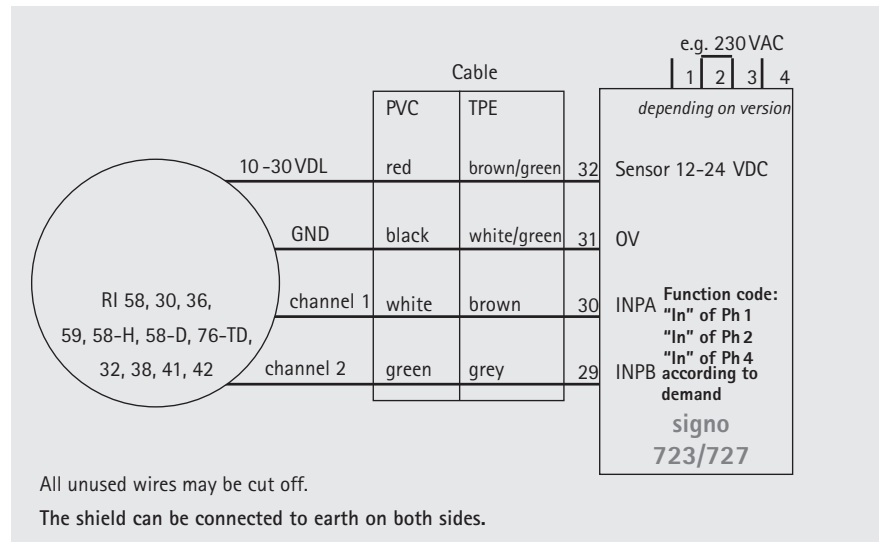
e.g. 230 VAC

1 2 3 4

Cable

PVC

TPE

depending on version

10 -30 VDL

red

brown/green

32

Sensor 12-24 VDC

GND

black

white/green

31

0V

RI 58, 30, 36, 59, 58-H, 58-D, 76-TD, 32, 38, 41, 42

channel 1

white

brown

30

INPA

Function code:
"In" of Ph 1
"In" of Ph 2
"In" of Ph 4
according to demand

channel 2

green

grey

29

INPB

signo
723/727

All unused wires may be cut off.

The shield can be connected to earth on both sides.